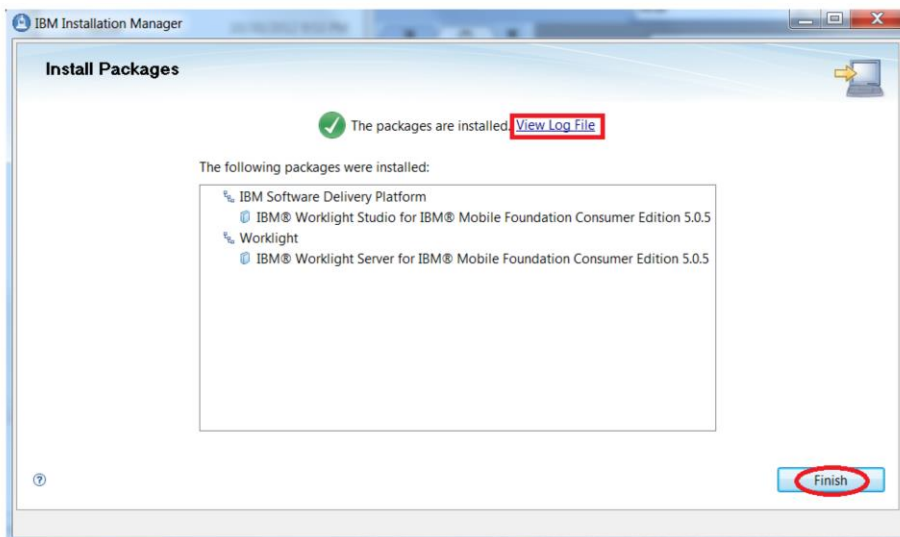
IBM Installation Manager

Install Packages

The packages are installed. View Log File

The following packages were installed:

IBM Software Delivery Platform
IBM® Worklight Studio for IBM® Mobile Foundation Consumer Edition 5.0.5
Worklight
IBM® Worklight Server for IBM® Mobile Foundation Consumer Edition 5.0.5

?

Finish